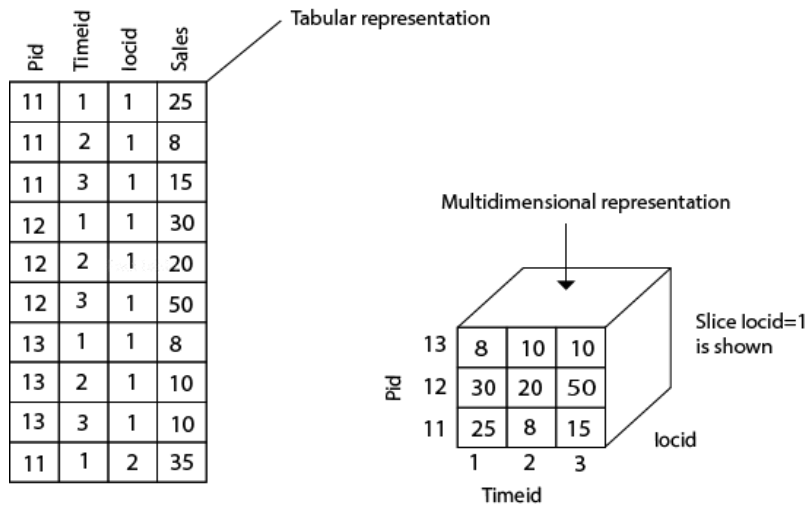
Tabular representation

| Pid | Timeid | locid | Sales |
|---|---|---|---|
| 11 | 1 | 1 | 25 |
| 11 | 2 | 1 | 8 |
| 11 | 3 | 1 | 15 |
| 12 | 1 | 1 | 30 |
| 12 | 2 | 1 | 20 |
| 12 | 3 | 1 | 50 |
| 13 | 1 | 1 | 8 |
| 13 | 2 | 1 | 10 |
| 13 | 3 | 1 | 10 |
| 11 | 1 | 2 | 35 |

Multidimensional representation

Slice locid=1 is shown

Pid

| | | | |
|---|---|---|---|
| 13 | 8 | 10 | 10 |
| 12 | 30 | 20 | 50 |
| 11 | 25 | 8 | 15 |
| | 1 | 2 | 3 |

locid

Timeid